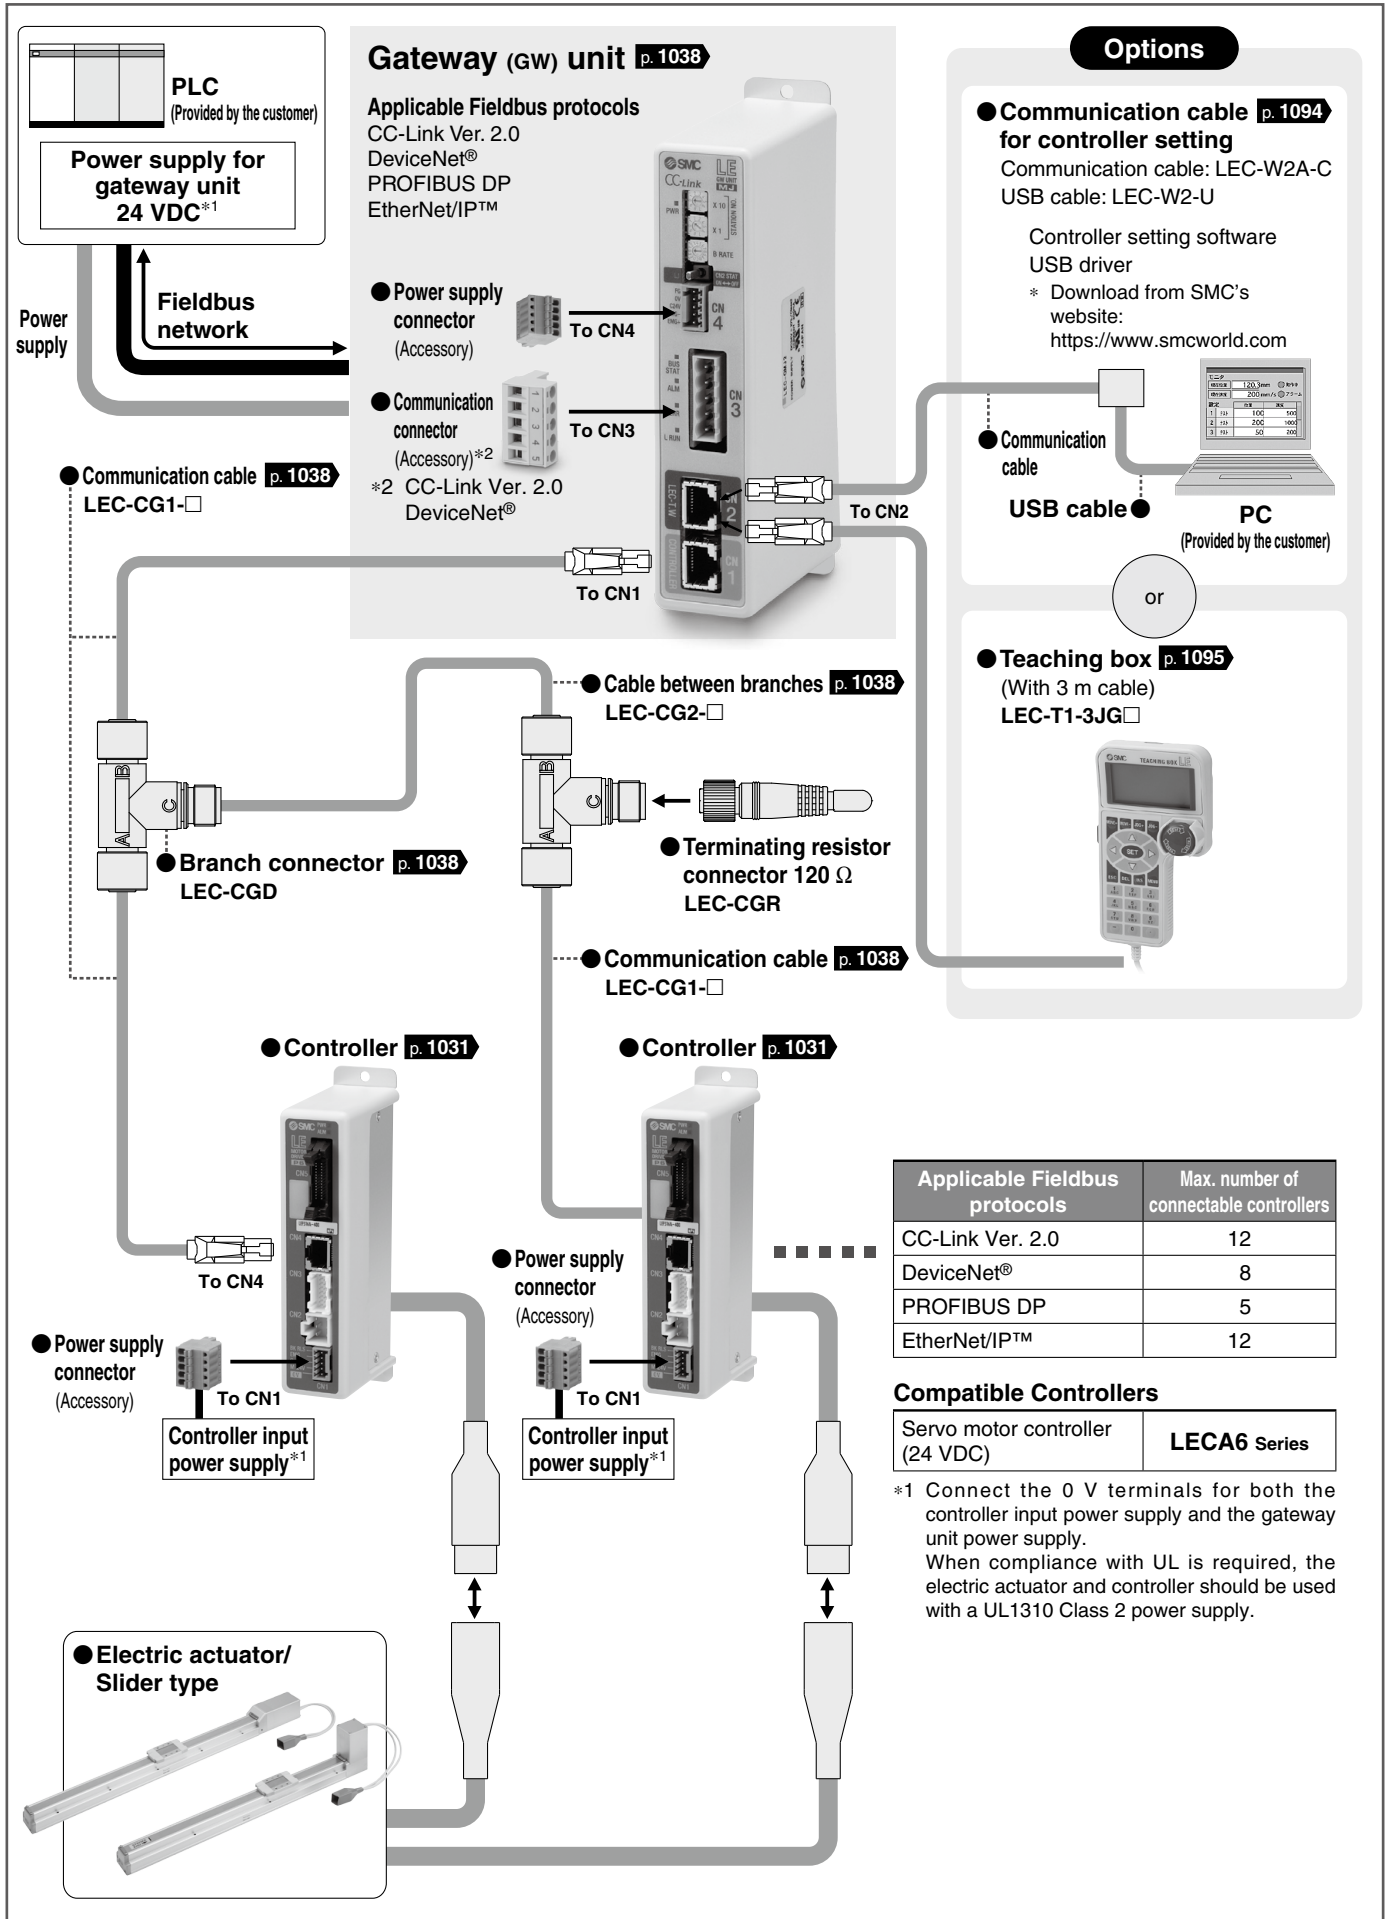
PLC
(Provided by the customer)

Power supply for gateway unit 24 VDC$^{*1}$

Power supply

Fieldbus network

Gateway (GW) unit p. 1038

Applicable Fieldbus protocols
CC-Link Ver. 2.0
DeviceNet®
PROFIBUS DP
EtherNet/IP™

● Power supply connector (Accessory)

To CN4

● Communication connector (Accessory)$^{*2}$

To CN3

$*2$ CC-Link Ver. 2.0
DeviceNet®

● Communication cable p. 1038
LEC-CG1-□

To CN1

To CN2

Options

● Communication cable p. 1094
for controller setting
Communication cable: LEC-W2A-C
USB cable: LEC-W2-U

Controller setting software
USB driver
* Download from SMC's website:
https://www.smcworld.com

● Communication cable

USB cable ●

PC
(Provided by the customer)

or

● Teaching box p. 1095
(With 3 m cable)
LEC-T1-3JG□

● Cable between branches p. 1038
LEC-CG2-□

● Branch connector p. 1038
LEC-CGD

● Terminating resistor connector 120 Ω
LEC-CGR

● Communication cable p. 1038
LEC-CG1-□

● Controller p. 1031

● Controller p. 1031

To CN4

● Power supply connector (Accessory)

To CN1

Controller input power supply$^{*1}$

● Power supply connector (Accessory)

To CN1

Controller input power supply$^{*1}$

| Applicable Fieldbus protocols | Max. number of connectable controllers |
|---|---|
| CC-Link Ver. 2.0 | 12 |
| DeviceNet® | 8 |
| PROFIBUS DP | 5 |
| EtherNet/IP™ | 12 |

Compatible Controllers

| Servo motor controller (24 VDC) | LECA6 Series |
|---|---|

$*1$ Connect the 0 V terminals for both the controller input power supply and the gateway unit power supply.
When compliance with UL is required, the electric actuator and controller should be used with a UL1310 Class 2 power supply.

● Electric actuator/ Slider type